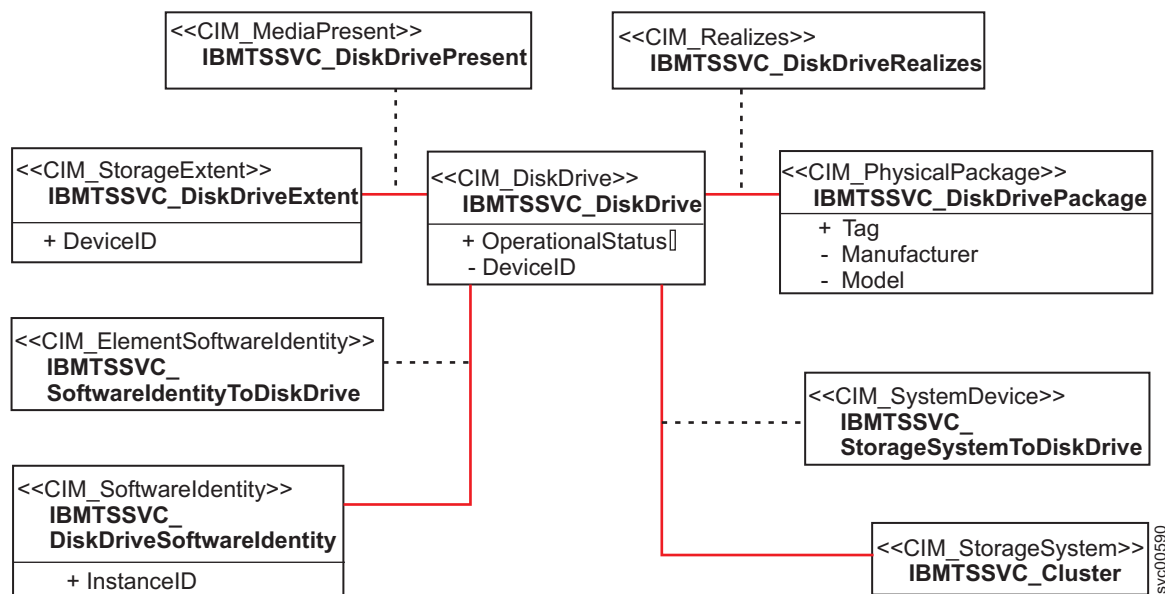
<<CIM_MediaPresent>>
IBMTSSVC_DiskDrivePresent

<<CIM_Realizes>>
IBMTSSVC_DiskDriveRealizes

<<CIM_StorageExtent>>
IBMTSSVC_DiskDriveExtent
+ DeviceID

<<CIM_DiskDrive>>
IBMTSSVC_DiskDrive
+ OperationalStatus[]
- DeviceID

<<CIM_PhysicalPackage>>
IBMTSSVC_DiskDrivePackage
+ Tag
- Manufacturer
- Model

<<CIM_ElementSoftwareIdentity>>
IBMTSSVC_SoftwareIdentityToDiskDrive

<<CIM_SystemDevice>>
IBMTSSVC_StorageSystemToDiskDrive

<<CIM_SoftwareIdentity>>
IBMTSSVC_DiskDriveSoftwareIdentity
+ InstanceID

<<CIM_StorageSystem>>
IBMTSSVC_Cluster

svc00590